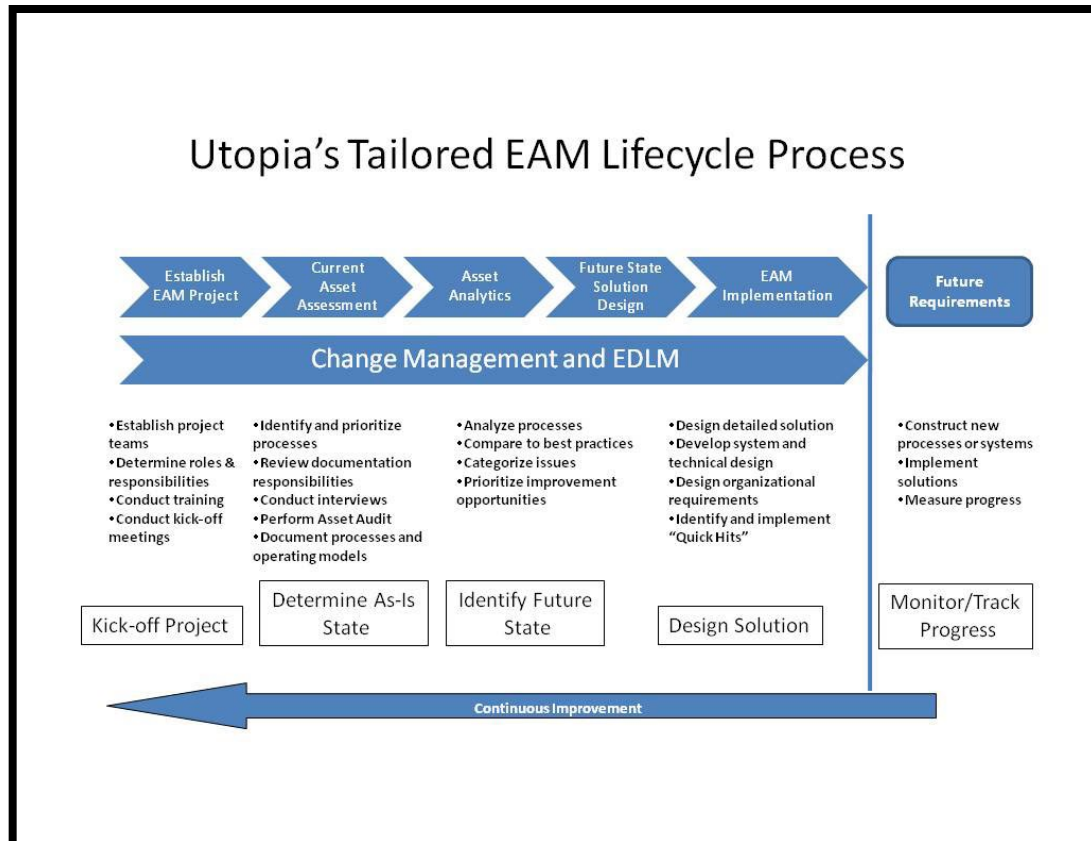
Utopia's Tailored EAM Lifecycle Process

Establish EAM Project

Current Asset Assessment

Asset Analytics

Future State Solution Design

EAM Implementation

Future Requirements

Change Management and EDLM

•Establish project teams
•Determine roles & responsibilities
•Conduct training
•Conduct kick-off meetings

•Identify and prioritize processes
•Review documentation responsibilities
•Conduct interviews
•Perform Asset Audit
•Document processes and operating models

•Analyze processes
•Compare to best practices
•Categorize issues
•Prioritize improvement opportunities

•Design detailed solution
•Develop system and technical design
•Design organizational requirements
•Identify and implement "Quick Hits"

•Construct new processes or systems
•Implement solutions
•Measure progress

Kick-off Project

Determine As-Is State

Identify Future State

Design Solution

Monitor/Track Progress

Continuous Improvement